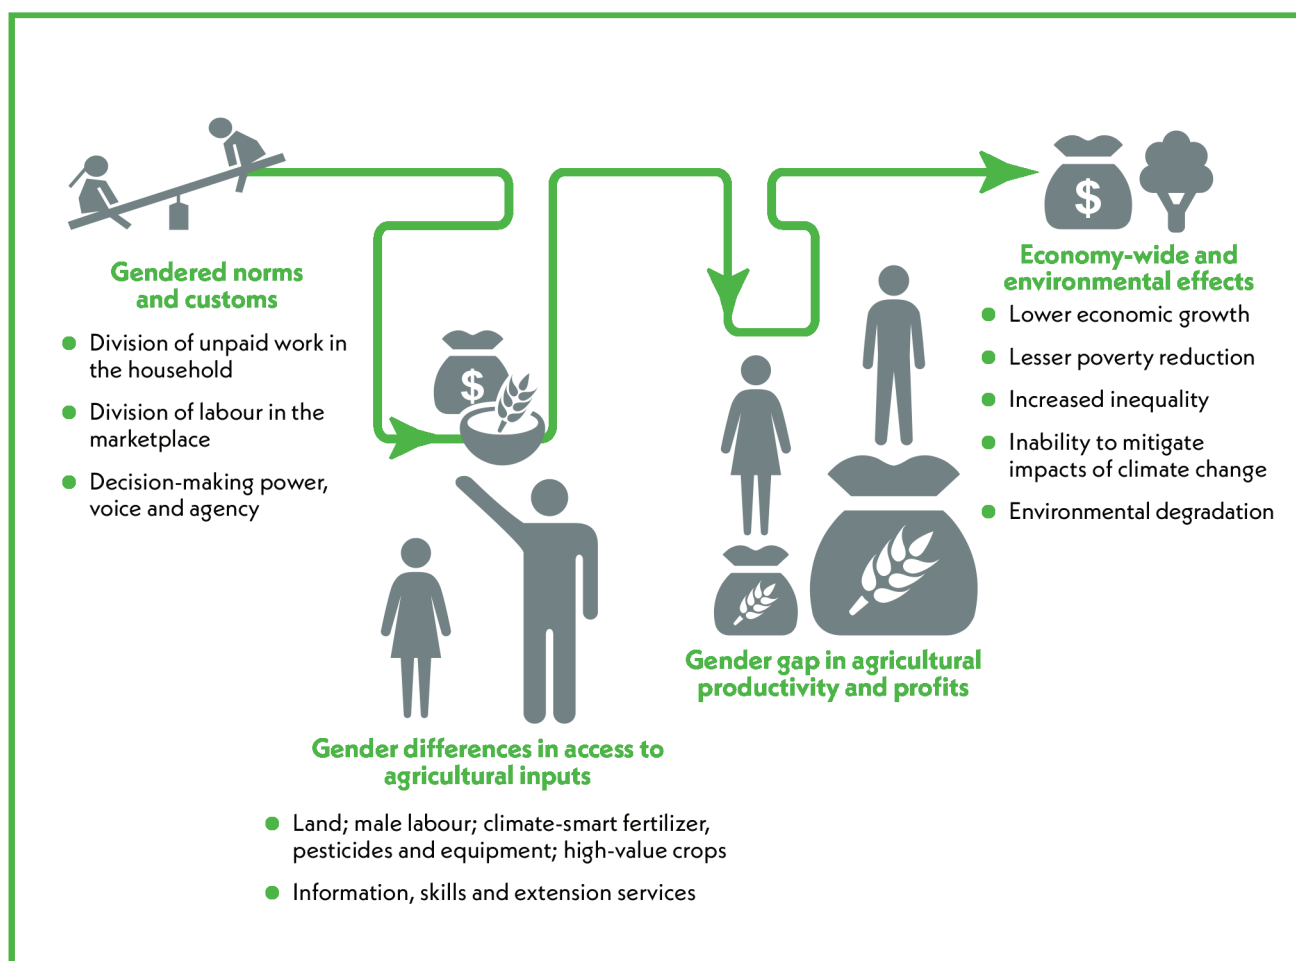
Gendered norms and customs

- Division of unpaid work in the household
- Division of labour in the marketplace
- Decision-making power, voice and agency

$

Gender differences in access to agricultural inputs

- Land; male labour; climate-smart fertilizer, pesticides and equipment; high-value crops
- Information, skills and extension services

Gender gap in agricultural productivity and profits

$

Economy-wide and environmental effects

- Lower economic growth
- Lesser poverty reduction
- Increased inequality
- Inability to mitigate impacts of climate change
- Environmental degradation